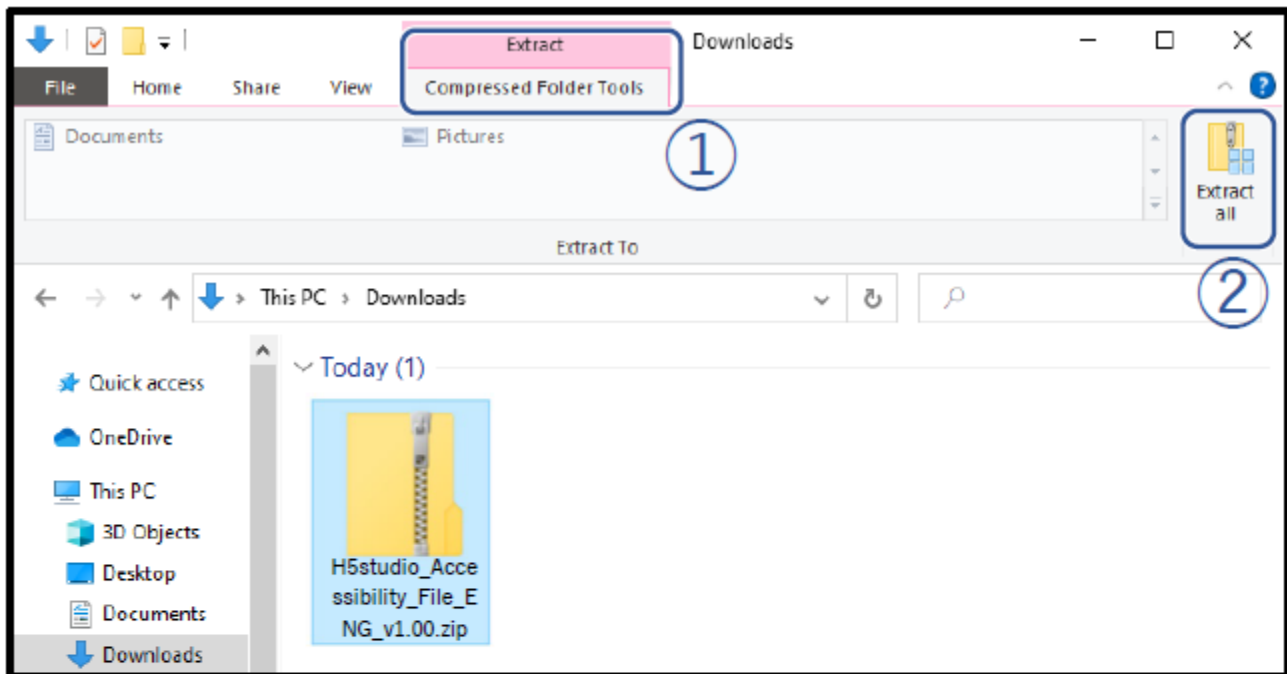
Extract
Downloads
File Home Share View Compressed Folder Tools
Documents
Pictures
①
Extract all
Extract To
②
This PC › Downloads
Today (1)
Quick access
OneDrive
This PC
3D Objects
Desktop
Documents
Downloads
H5studio_Accessibility_File_ENG_v1.00.zip